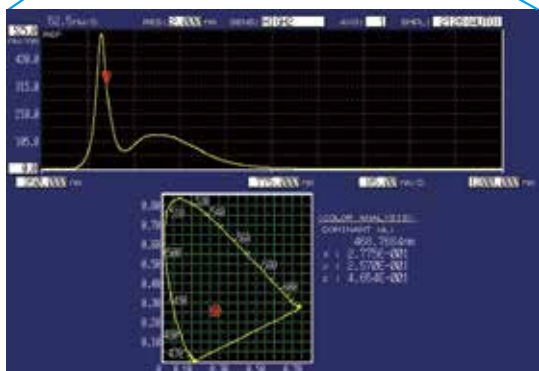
52.5nm/D RES: 2.000 nm SENS: HIGH AVG: 1 SMPL: 2120(AUTO)

525.0

420.0

315.0

210.0

105.0

0.0

350.000 nm

775.000 nm

85.00 nm/D

1200.000 nm

0.80
0.70
0.60
0.50
0.40
0.30
0.20
0.10

520
540
560
500
580
600
490
480
470

0.10 0.30 0.50 0.70

COLOR ANALYSIS:
DOMINANT WL:
468.7884nm
x : 2.7752E-001
y : 2.7706E-001
z : 4.4554E-001